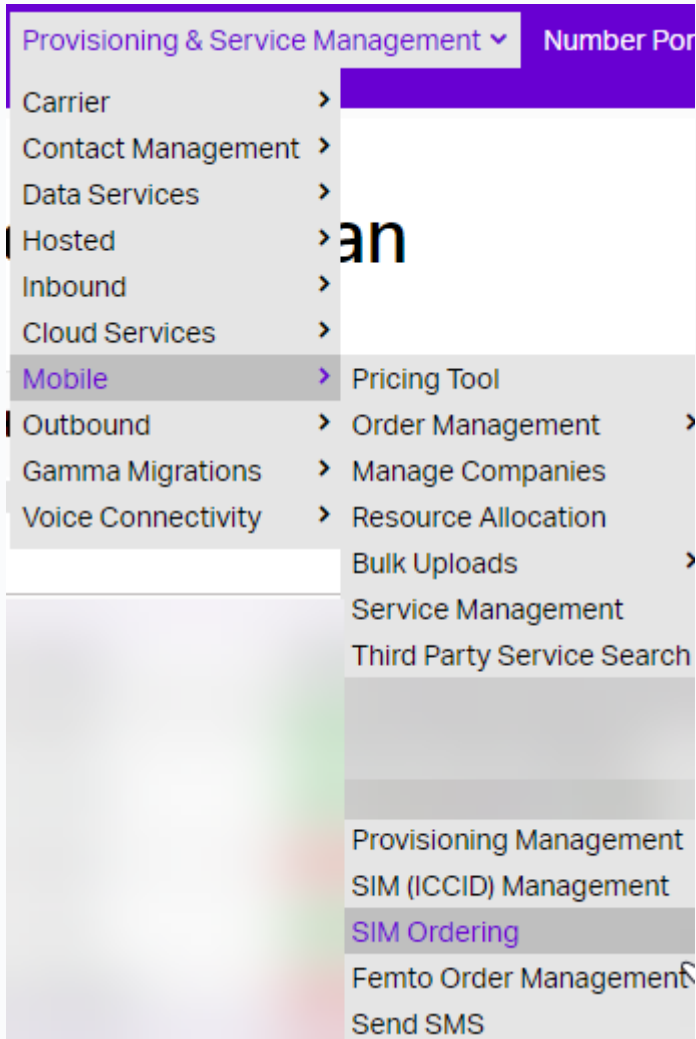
Provisioning & Service Management ⌄ Number Por

Carrier
Contact Management
Data Services
Hosted
Inbound
Cloud Services
Mobile
Outbound
Gamma Migrations
Voice Connectivity

an

Pricing Tool
Order Management
Manage Companies
Resource Allocation
Bulk Uploads
Service Management
Third Party Service Search

Provisioning Management
SIM (ICCID) Management
SIM Ordering
Femto Order Management
Send SMS